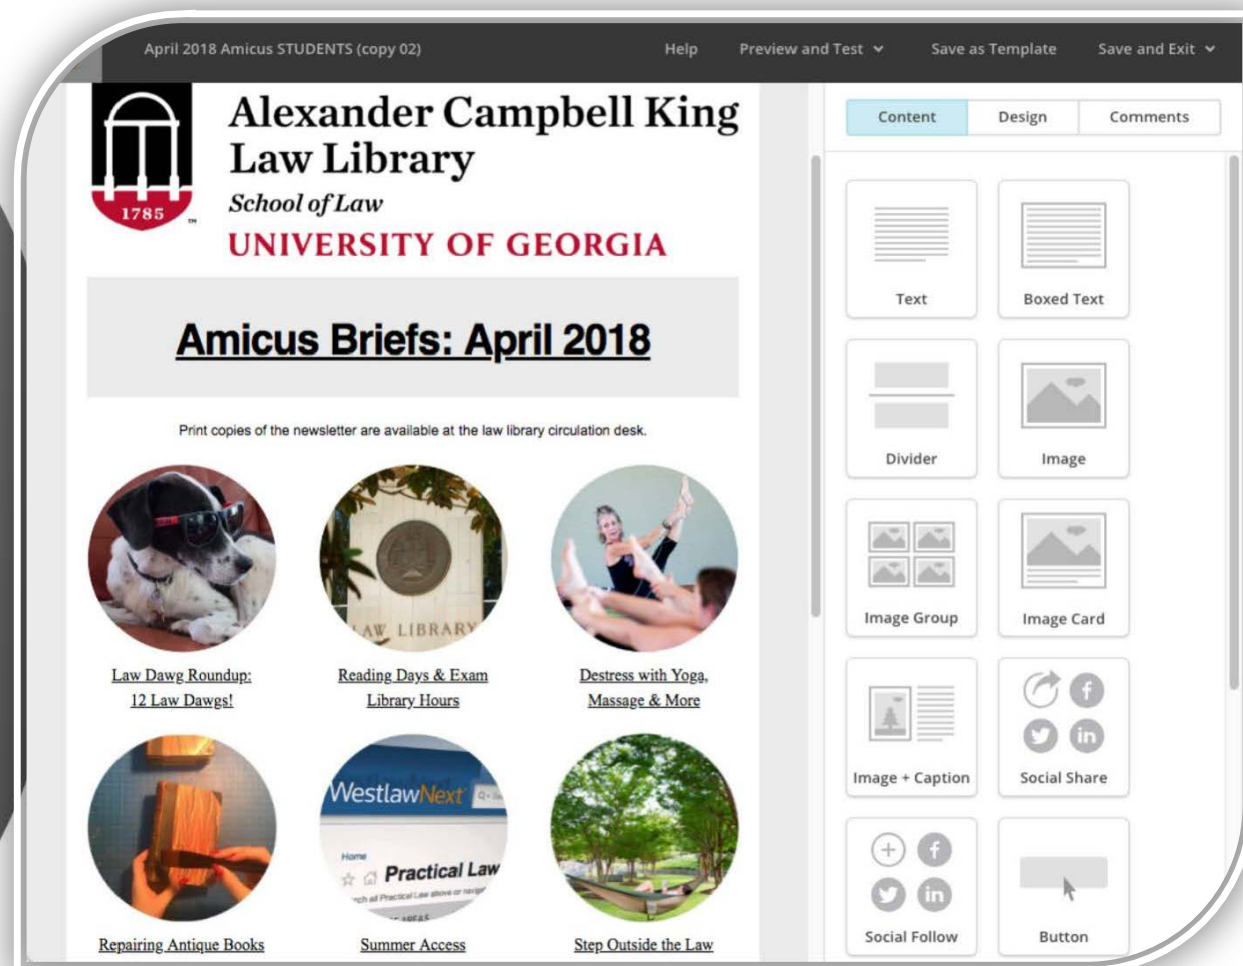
April 2018 Amicus STUDENTS (copy 02)

Help

Preview and Test

Save as Template

Save and Exit

1785

Alexander Campbell King Law Library

School of Law

UNIVERSITY OF GEORGIA

Amicus Briefs: April 2018

Print copies of the newsletter are available at the law library circulation desk.

LAW LIBRARY

Law Dawg Roundup: 12 Law Dawgs!

Reading Days & Exam Library Hours

Destress with Yoga, Massage & More

WestlawNext

Practical Law

Repairing Antique Books

Summer Access

Step Outside the Law

Content

Design

Comments

Text

Boxed Text

Divider

Image

Image Group

Image Card

Image + Caption

Social Share

Social Follow

Button